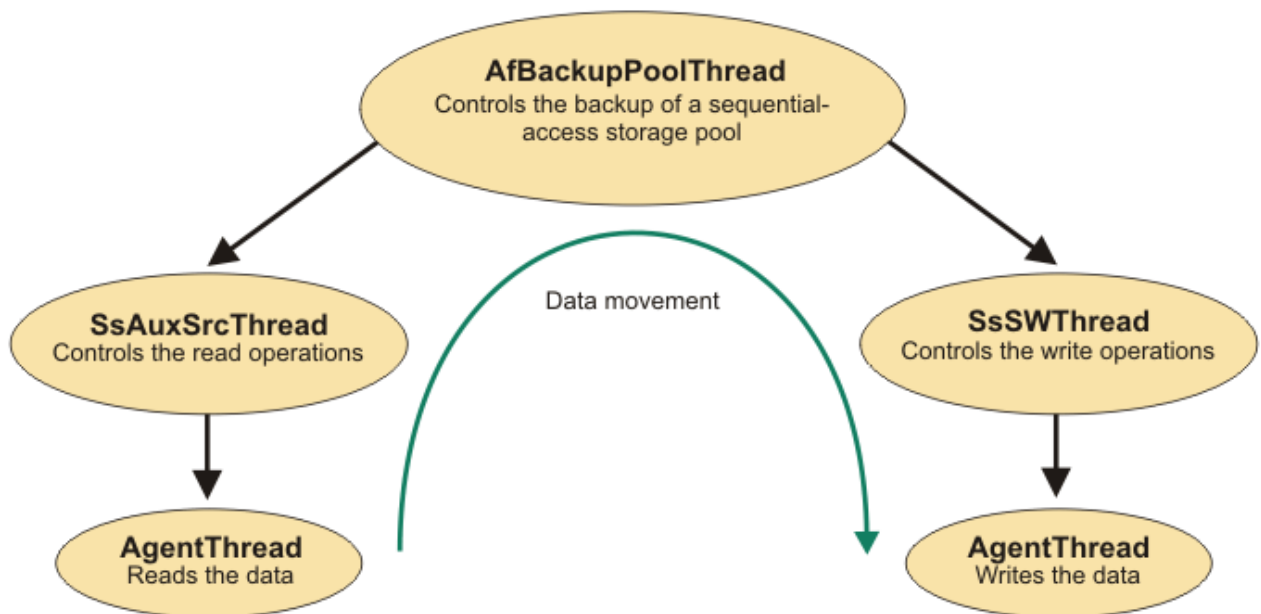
AfBackupPoolThread
Controls the backup of a sequential-access storage pool

SsAuxSrcThread
Controls the read operations

Data movement

SsSWThread
Controls the write operations

AgentThread
Reads the data

AgentThread
Writes the data